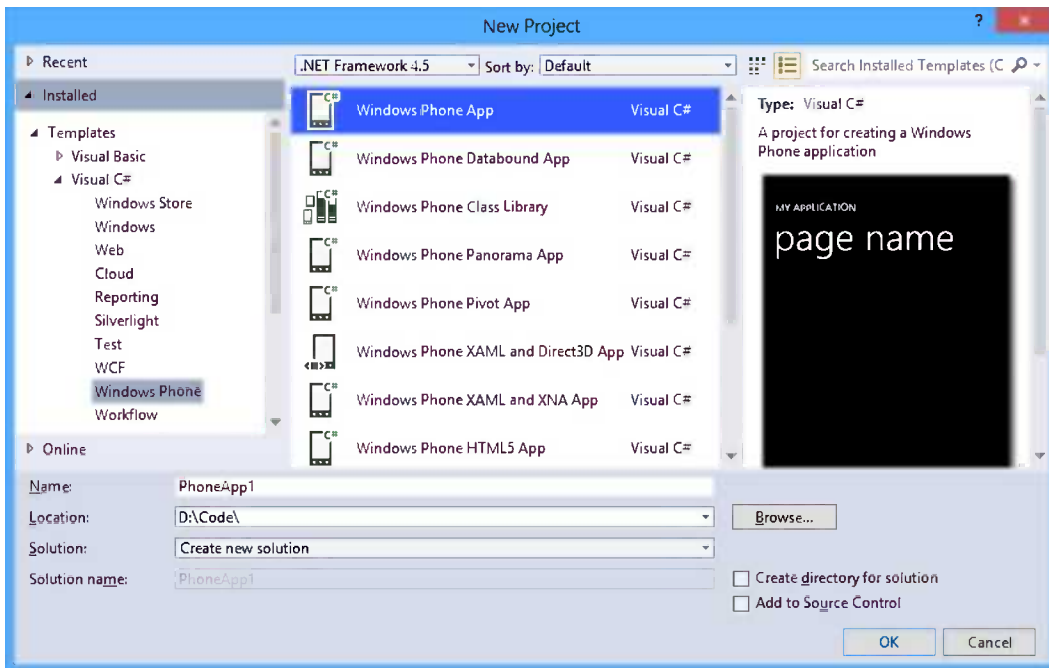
New Project

?

Recent

Installed

Templates

Visual Basic

Visual C#

Windows Store

Windows

Web

Cloud

Reporting

Silverlight

Test

WCF

Windows Phone

Workflow

Online

.NET Framework 4.5

Sort by: Default

Search Installed Templates (C

| | |
|---|---|
| Windows Phone App | Visual C# |
| Windows Phone Databound App | Visual C# |
| Windows Phone Class Library | Visual C# |
| Windows Phone Panorama App | Visual C# |
| Windows Phone Pivot App | Visual C# |
| Windows Phone XAML and Direct3D App | Visual C# |
| Windows Phone XAML and XNA App | Visual C# |
| Windows Phone HTML5 App | Visual C# |

Type: Visual C#

A project for creating a Windows Phone application

MY APPLICATION

page name

Name: PhoneApp1

Location: D:\Code\

Browse...

Solution: Create new solution

Solution name: PhoneApp1

Create directory for solution

Add to Source Control

OK

Cancel